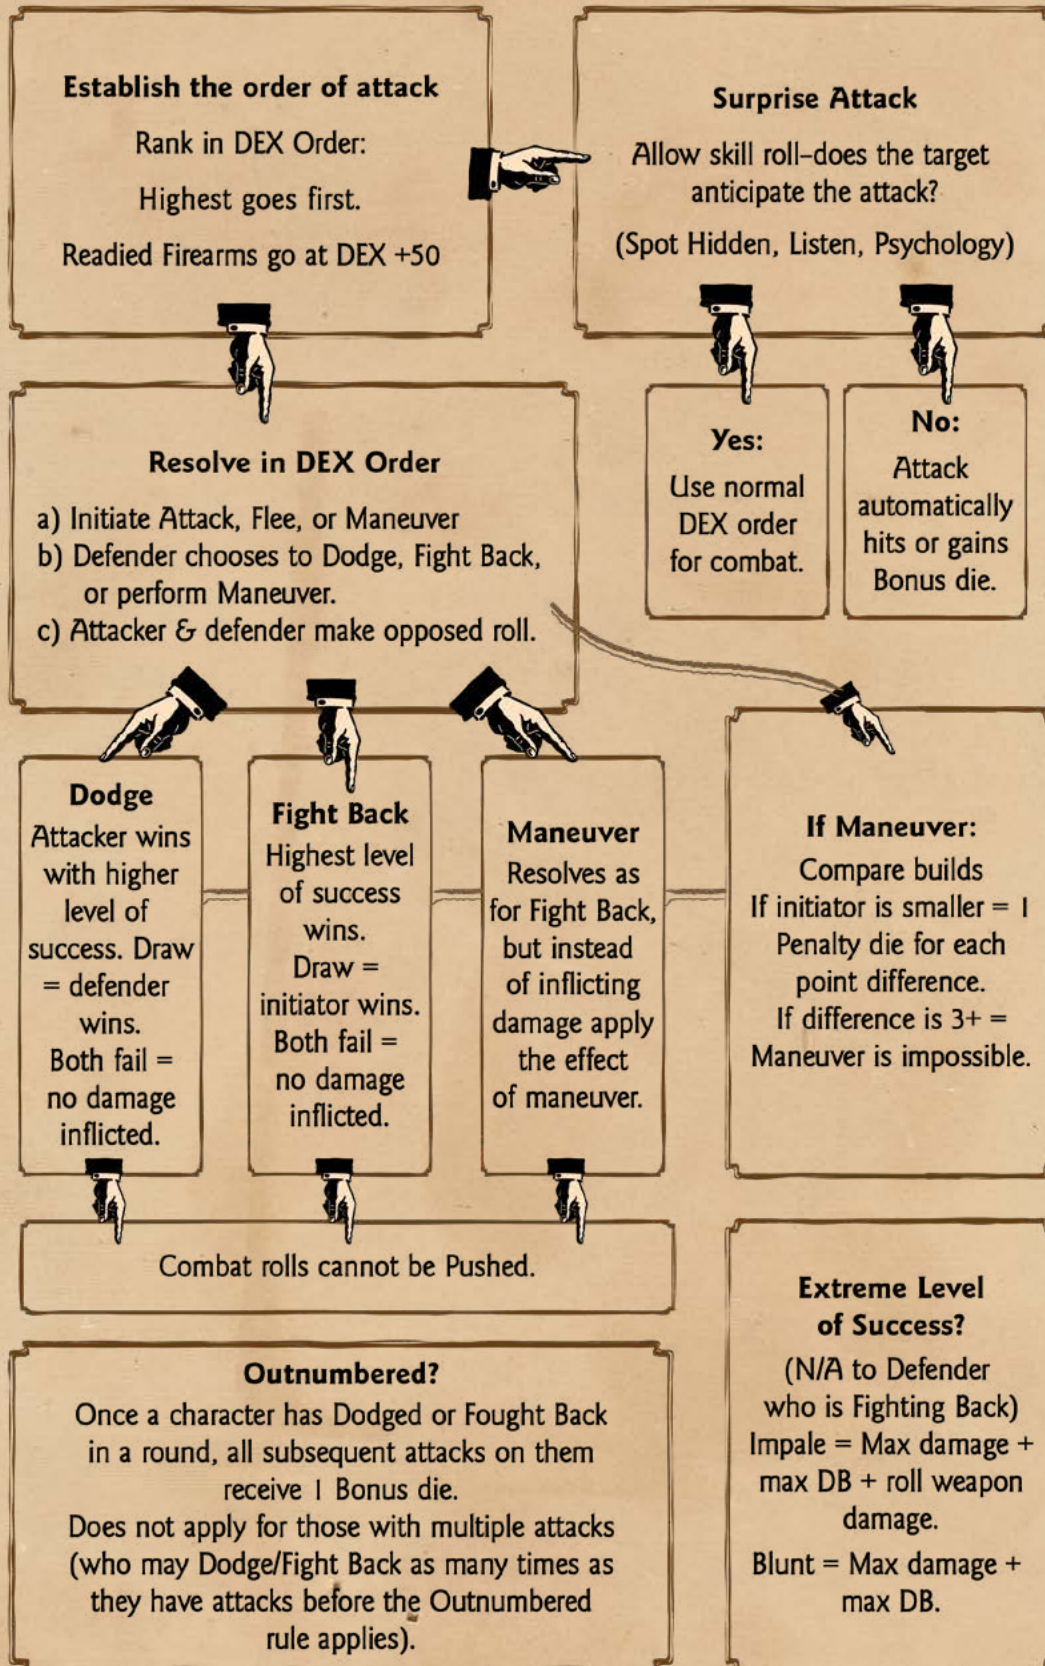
**Establish the order of attack**

Rank in DEX Order:

Highest goes first.

Readied Firearms go at DEX +50

**Surprise Attack**

Allow skill roll–does the target anticipate the attack?

(Spot Hidden, Listen, Psychology)

**Yes:**

Use normal DEX order for combat.

**No:**

Attack automatically hits or gains Bonus die.

**Resolve in DEX Order**

a) Initiate Attack, Flee, or Maneuver
b) Defender chooses to Dodge, Fight Back, or perform Maneuver.
c) Attacker & defender make opposed roll.

**Dodge**

Attacker wins with higher level of success. Draw = defender wins.
Both fail = no damage inflicted.

**Fight Back**

Highest level of success wins.
Draw = initiator wins.
Both fail = no damage inflicted.

**Maneuver**

Resolves as for Fight Back, but instead of inflicting damage apply the effect of maneuver.

**If Maneuver:**

Compare builds
If initiator is smaller = 1 Penalty die for each point difference.
If difference is 3+ = Maneuver is impossible.

Combat rolls cannot be Pushed.

**Outnumbered?**

Once a character has Dodged or Fought Back in a round, all subsequent attacks on them receive 1 Bonus die.
Does not apply for those with multiple attacks (who may Dodge/Fight Back as many times as they have attacks before the Outnumbered rule applies).

**Extreme Level of Success?**

(N/A to Defender who is Fighting Back)
Impale = Max damage + max DB + roll weapon damage.

Blunt = Max damage + max DB.